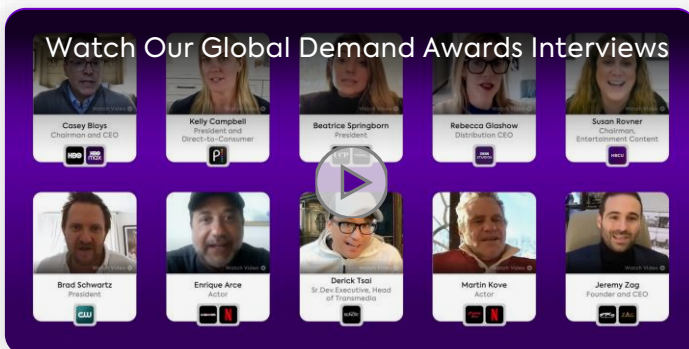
Watch Our Global Demand Awards Interviews

Watch Video
Casey Bloys
Chairman and CEO
HBO HBO max

Watch Video
Kelly Campbell
President and Direct-to-Consumer
P

Watch Video
Beatrice Springborn
President

Watch Video
Rebecca Glashow
Distribution CEO
BBC STUDIOS

Watch Video
Susan Rovner
Chairman, Entertainment Content
NBCU

Watch Video
Brad Schwartz
President
CW

Watch Video
Enrique Arce
Actor
NETFLIX

Watch Video
Derick Tsai
Sr.Dev.Executive, Head of Transmedia

Watch Video
Martin Kove
Actor
NETFLIX

Watch Video
Jeremy Zag
Founder and CEO